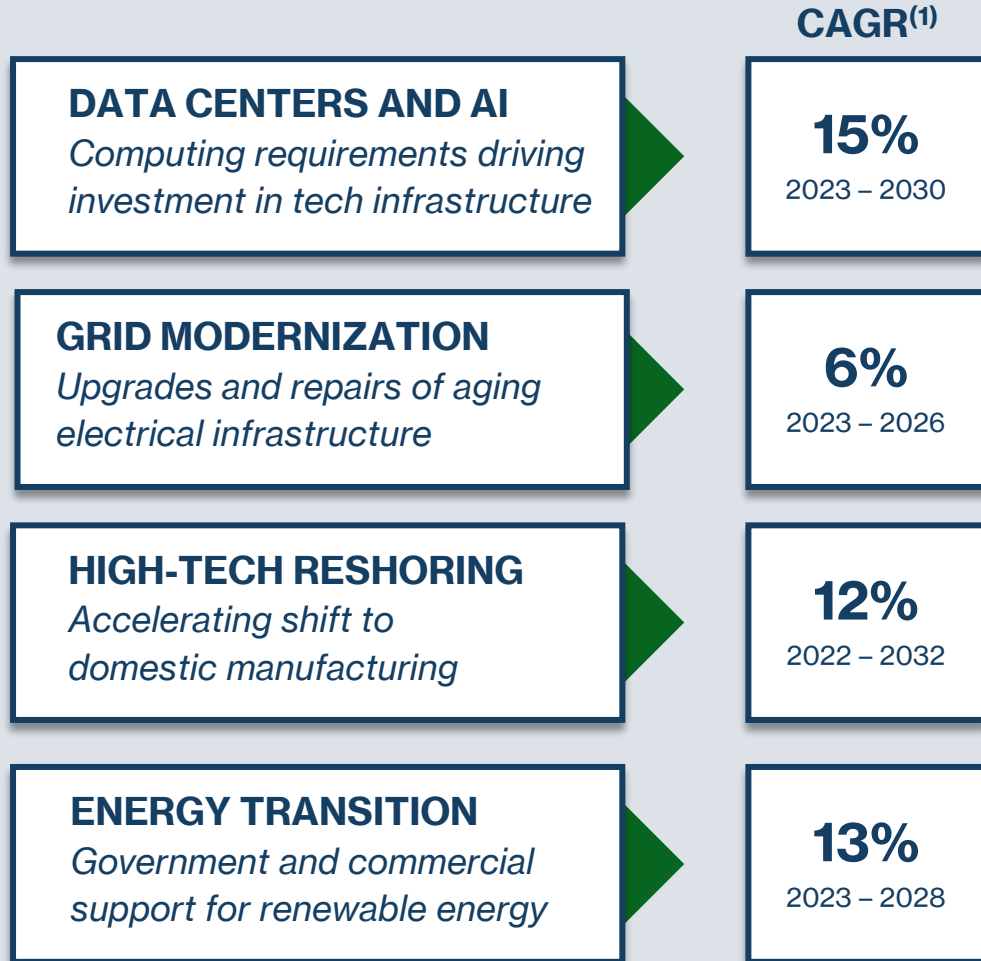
CAGR$^{(1)}$

DATA CENTERS AND AI
Computing requirements driving investment in tech infrastructure

15%
2023 – 2030

GRID MODERNIZATION
Upgrades and repairs of aging electrical infrastructure

6%
2023 – 2026

HIGH-TECH RESHORING
Accelerating shift to domestic manufacturing

12%
2022 – 2032

ENERGY TRANSITION
Government and commercial support for renewable energy

13%
2023 – 2028